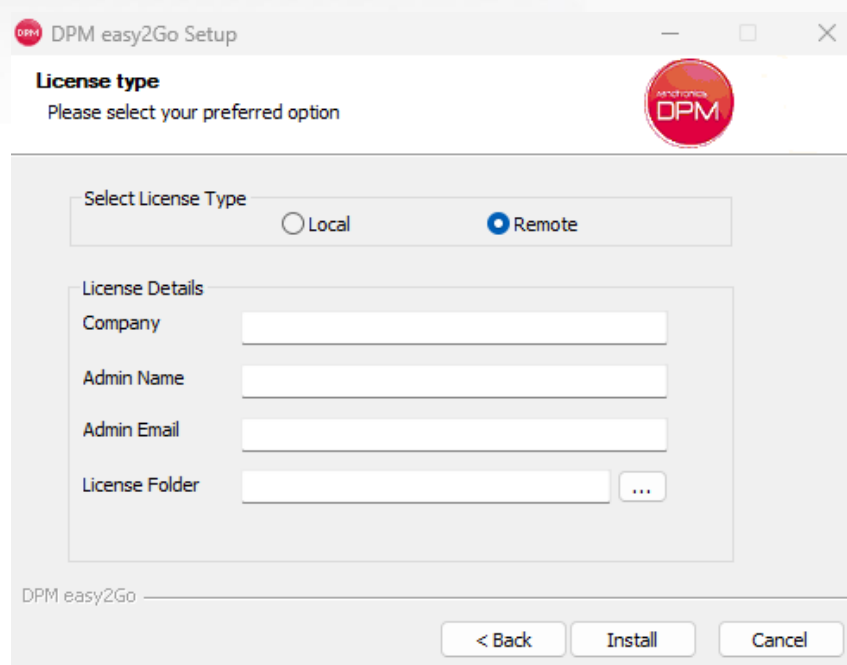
DPM easy2Go Setup

License type
Please select your preferred option

Mindtronics DPM

Select License Type
Local
Remote

License Details
Company
Admin Name
Admin Email
License Folder
...

DPM easy2Go

< Back
Install
Cancel